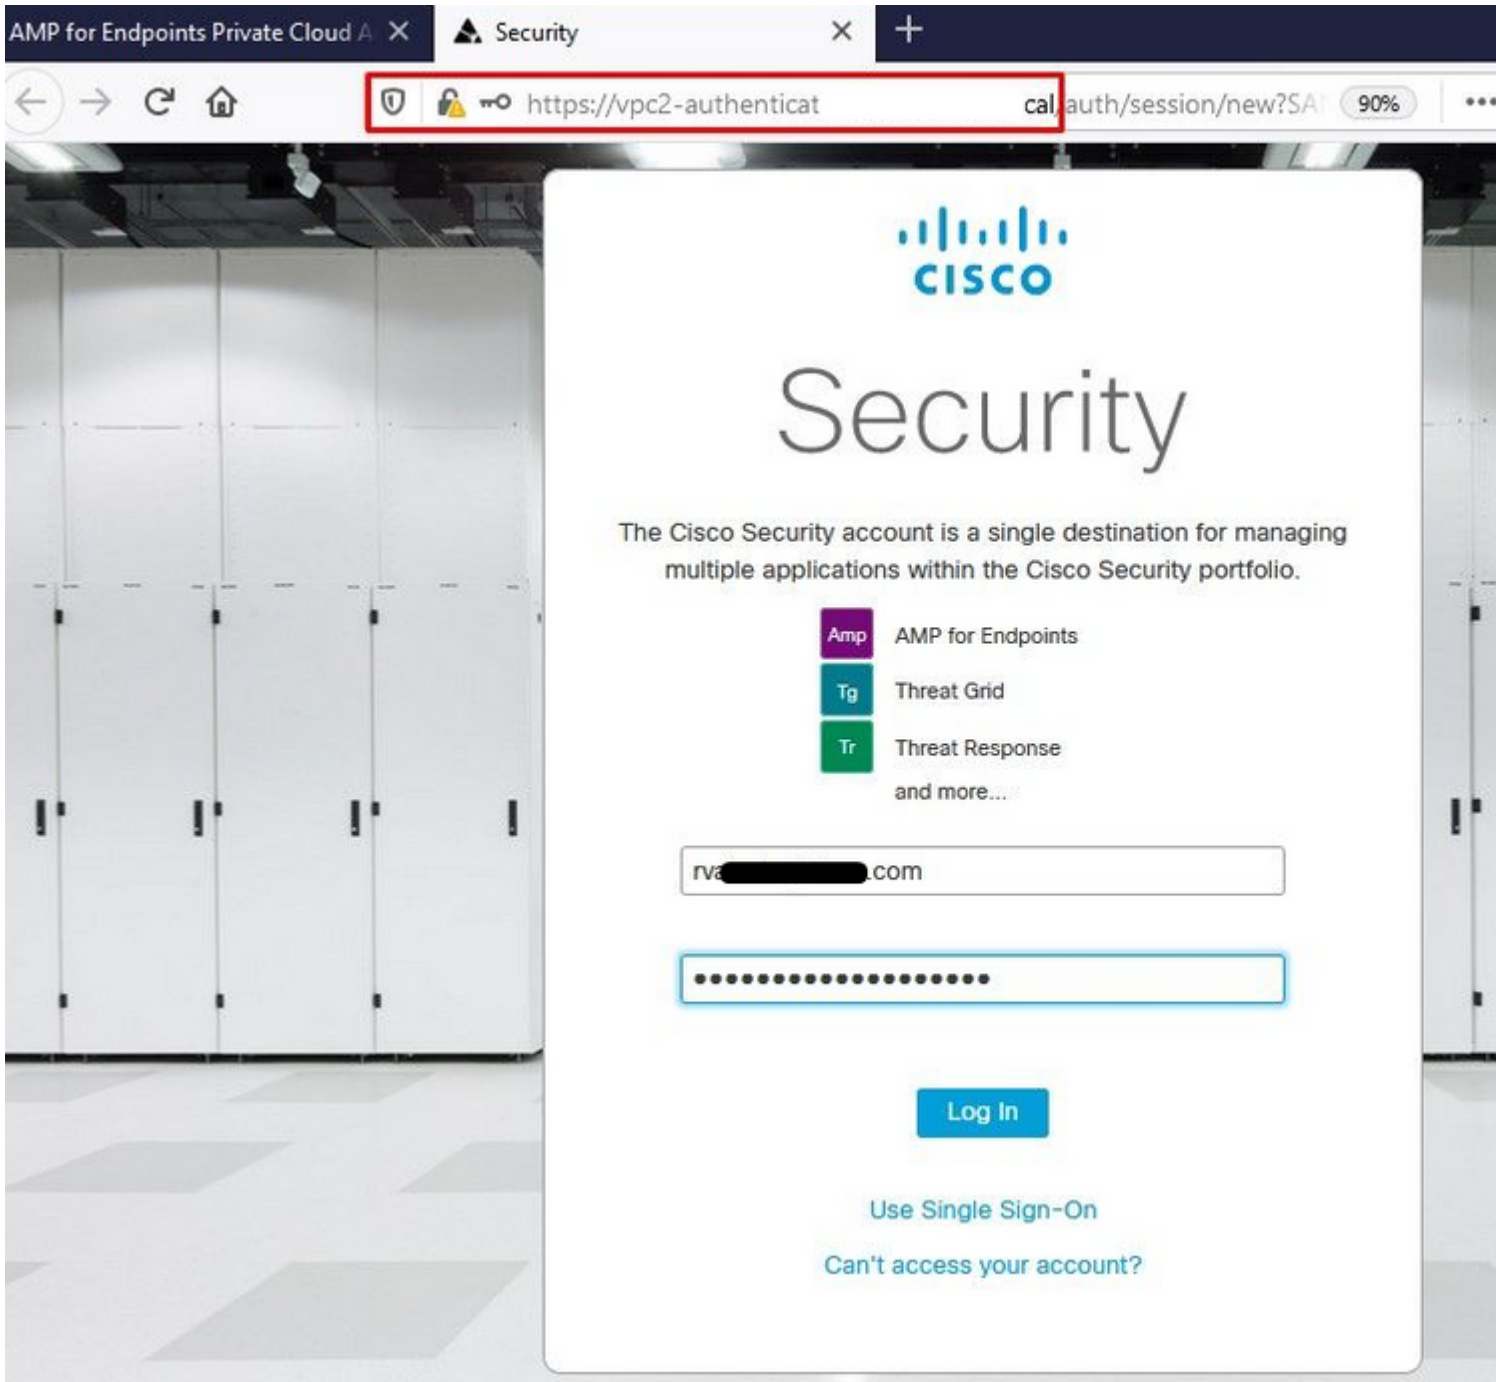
AMP for Endpoints Private Cloud A ✕
Security ✕
+

https://vpc2-authenticat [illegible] cal auth/session/new?SA 90% •••

cisco

Security

The Cisco Security account is a single destination for managing multiple applications within the Cisco Security portfolio.

Amp AMP for Endpoints
Tg Threat Grid
Tr Threat Response
and more...

rva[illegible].com

••••••••••••••••••••

Log In

Use Single Sign-On

Can't access your account?